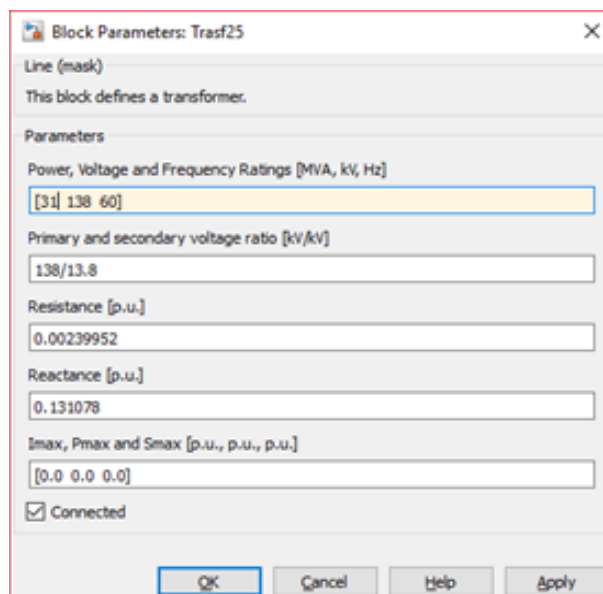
Block Parameters: Trasf25

Line (mask)

This block defines a transformer.

Parameters

Power, Voltage and Frequency Ratings [MVA, kV, Hz]

[31 138 60]

Primary and secondary voltage ratio [kV/kV]

138/13.8

Resistance [p.u.]

0.00239952

Reactance [p.u.]

0.131078

Imax, Pmax and Smax [p.u., p.u., p.u.]

[0.0 0.0 0.0]

Connected

OK Cancel Help Apply